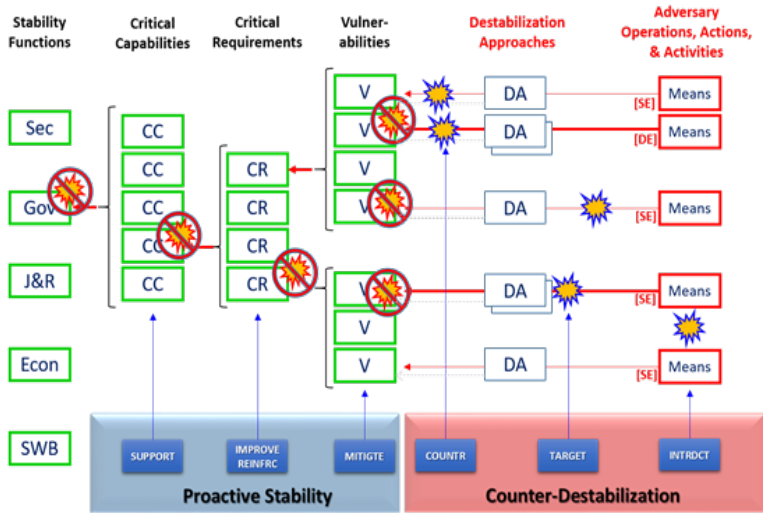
Stability Functions

Critical Capabilities

Critical Requirements

Vulner-abilities

Destabilization Approaches

Adversary Operations, Actions, & Activities

Sec

Gov

J&R

Econ

SWB

CC

CC

CC

CC

CC

CR

CR

CR

CR

V

V

V

V

V

V

V

DA

DA

DA

DA

DA

[SE]

Means

[DE]

Means

[SE]

Means

[SE]

Means

[SE]

Means

SUPPORT

IMPROVE REINFRC

MITIGTE

COUNTR

TARGET

INTRDCT

Proactive Stability

Counter-Destabilization